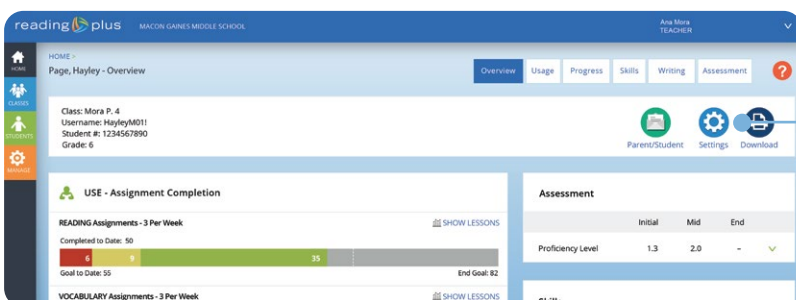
reading plus MACON GAINES MIDDLE SCHOOL

Ana Mora
TEACHER

HOME

CLASSES

STUDENTS

MANAGE

HOME >
Page, Hayley - Overview

Overview Usage Progress Skills Writing Assessment

?

Class: Mora P. 4
Username: HayleyM01!
Student #: 1234567890
Grade: 6

Parent/Student Settings Download

USE - Assignment Completion

READING Assignments - 3 Per Week
SHOW LESSONS

Completed to Date: 50

6 9 35

Goal to Date: 55
End Goal: 82

VOCABULARY Assignments - 3 Per Week
SHOW LESSONS

Assessment

| | Initial | Mid | End |
|---|---|---|---|
| Proficiency Level | 1.3 | 2.0 | - |